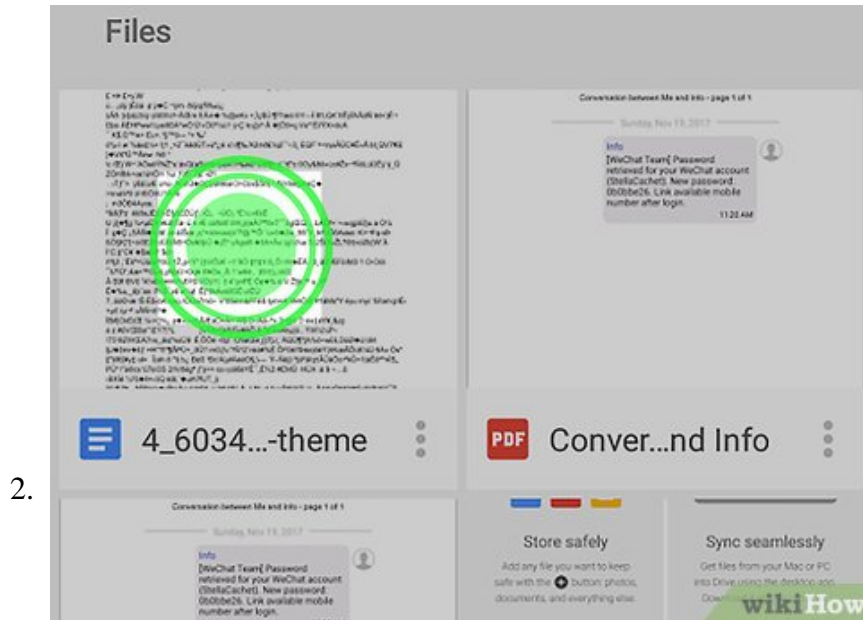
2.

Files

Conversation between Me and Info - page 1 of 1

Sunday, Nov 19, 2017

Info

[WeChat Team] Password retrieved for your WeChat account (StellaCachet). New password: 0b0bbe26. Link available mobile number after login.

11:20 AM

4_6034...-theme

PDF Conver...nd Info

Conversation between Me and Info - page 1 of 1

Sunday, Nov 19, 2017

Info

[WeChat Team] Password retrieved for your WeChat account (StellaCachet). New password: 0b0bbe26. Link available mobile number after login.

Store safely

Add any file you want to keep safe with the button: photos, documents, and everything else.

Sync seamlessly

Get files from your Mac or PC into Drive using the desktop app. Dow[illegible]

wikiHow